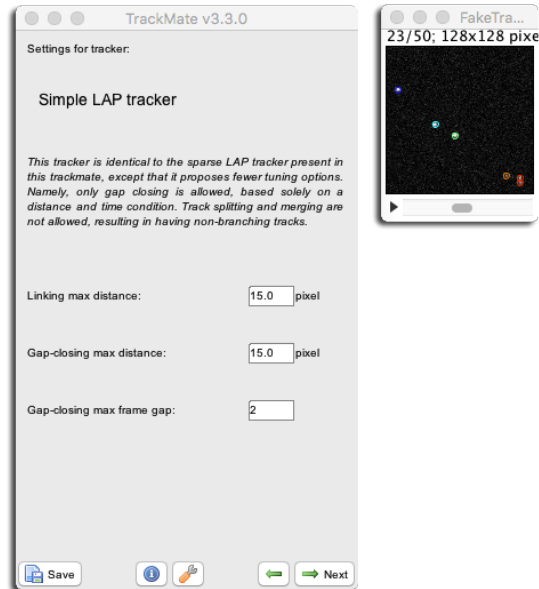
TrackMate v3.3.0

Settings for tracker:

Simple LAP tracker

This tracker is identical to the sparse LAP tracker present in this trackmate, except that it proposes fewer tuning options. Namely, only gap closing is allowed, based solely on a distance and time condition. Track splitting and merging are not allowed, resulting in having non-branching tracks.

Linking max distance: 15.0 pixel

Gap-closing max distance: 15.0 pixel

Gap-closing max frame gap: 2

Save

Next

FakeTra...
23/50; 128x128 pixe